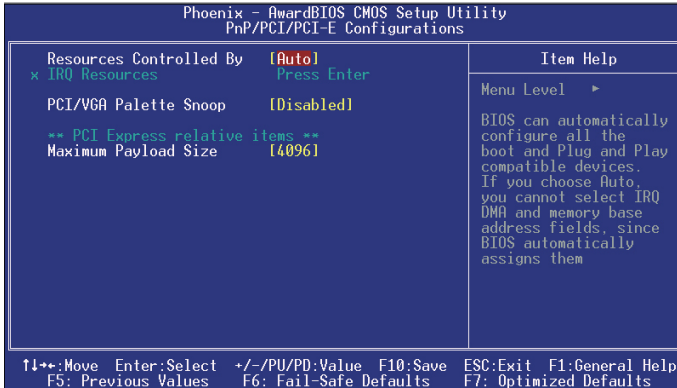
Phoenix - AwardBIOS CMOS Setup Utility
PnP/PCI/PCI-E Configurations

Resources Controlled By [Auto]
x IRQ Resources Press Enter

PCI/VGA Palette Snoop [Disabled]

** PCI Express relative items **
Maximum Payload Size [4096]

Item Help

Menu Level ►

BIOS can automatically configure all the boot and Plug and Play compatible devices. If you choose Auto, you cannot select IRQ DMA and memory base address fields, since BIOS automatically assigns them

↑↓→←:Move Enter:Select +/-/PU/PD:Value F10:Save ESC:Exit F1:General Help
F5: Previous Values F6: Fail-Safe Defaults F7: Optimized Defaults